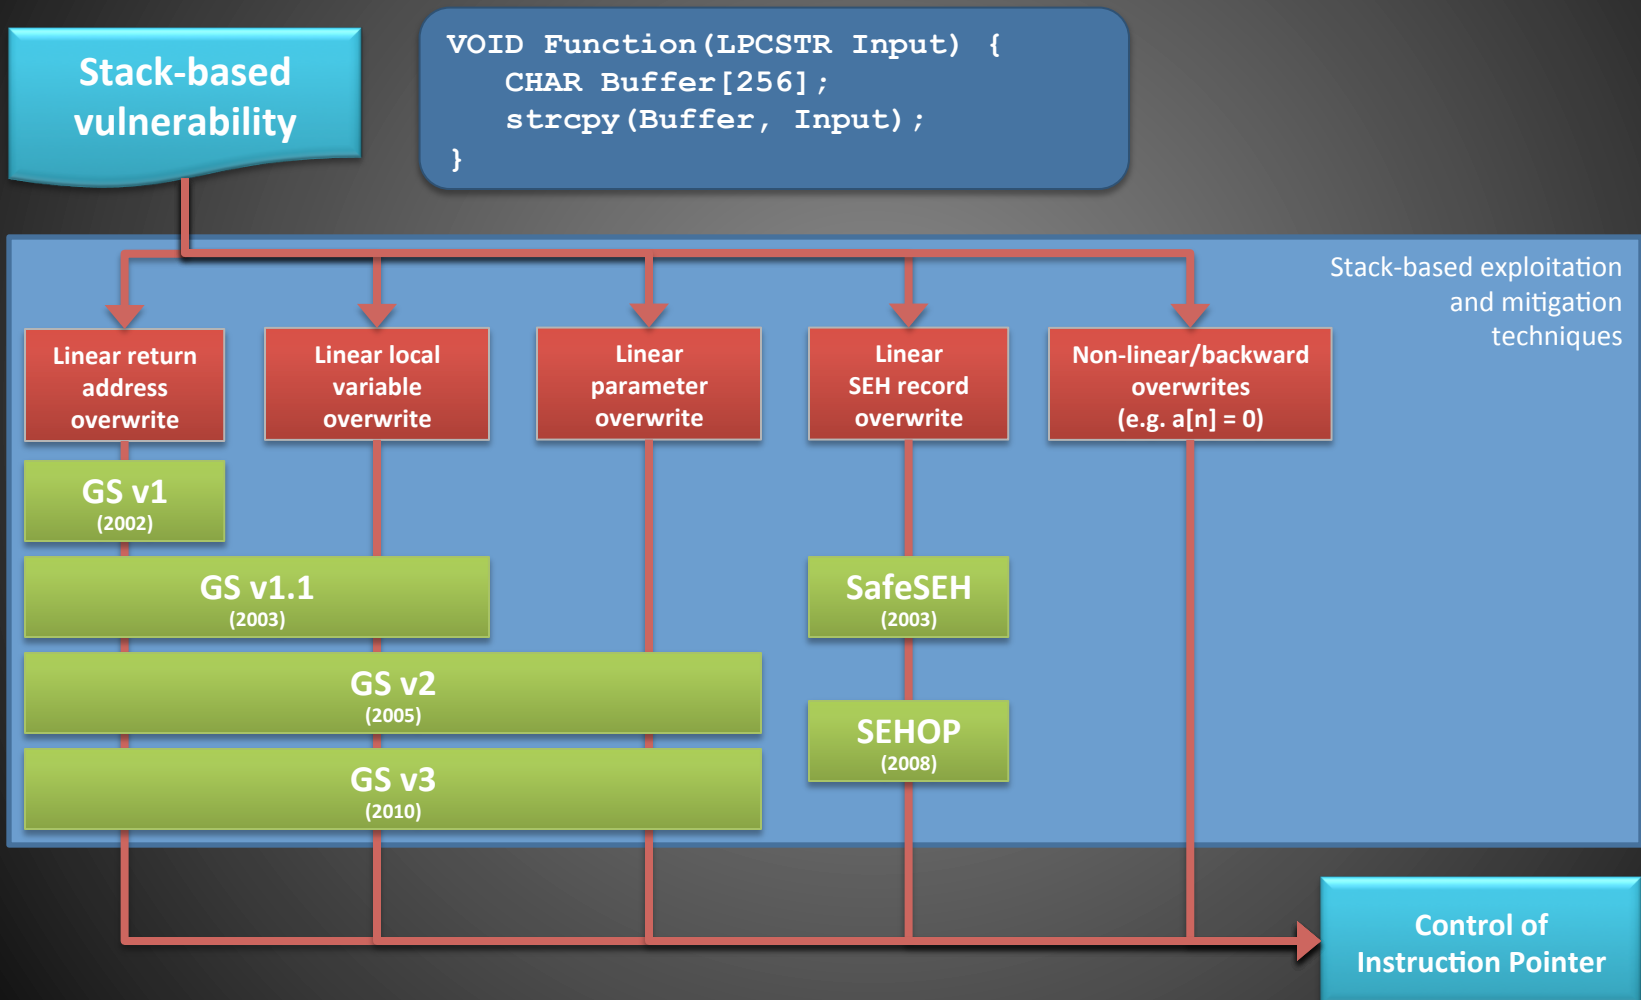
Stack-based vulnerability

VOID Function(LPCSTR Input) {
CHAR Buffer[256];
strcpy(Buffer, Input);
}

Stack-based exploitation and mitigation techniques

Linear return address overwrite

Linear local variable overwrite

Linear parameter overwrite

Linear SEH record overwrite

Non-linear/backward overwrites (e.g. a[n] = 0)

GS v1
(2002)

GS v1.1
(2003)

SafeSEH
(2003)

GS v2
(2005)

SEHOP
(2008)

GS v3
(2010)

Control of Instruction Pointer